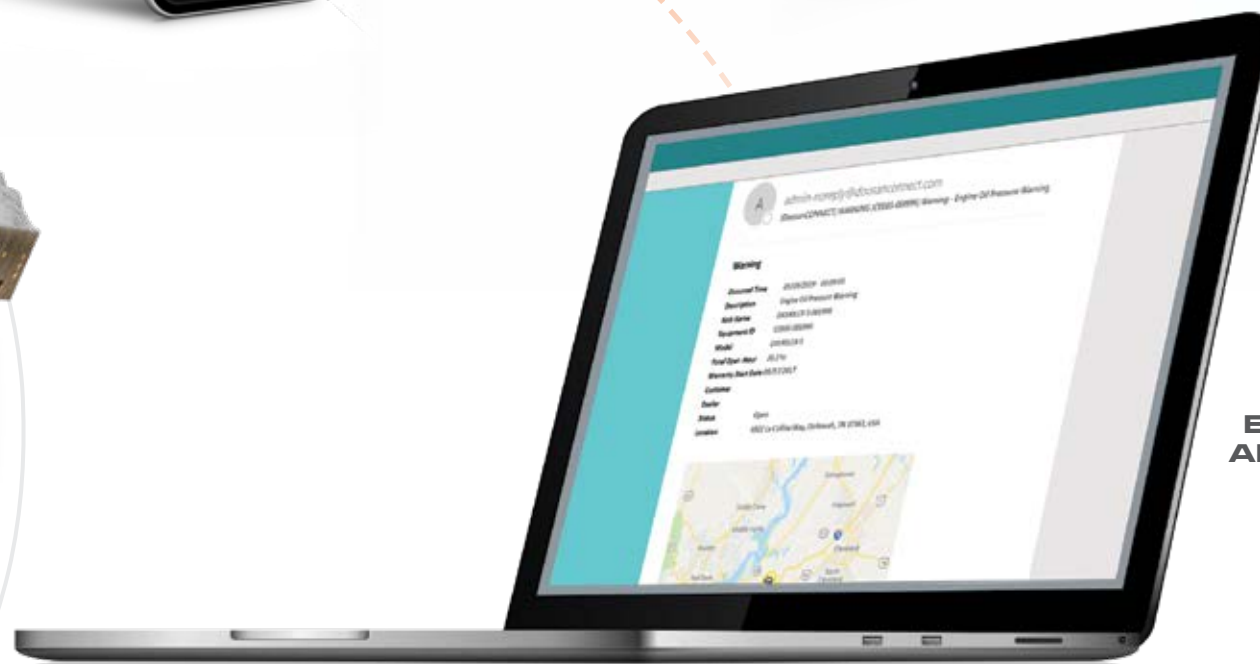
A

admin-noreply@doosanconnect.com

[DoosanCONNECT] WARNING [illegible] Warning - Engine Oil Pressure Warning

Warning

Occurred Time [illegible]

Description Engine Oil Pressure Warning

Unit Name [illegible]

Equipment ID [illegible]

Model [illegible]

Total Oper. Hour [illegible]

Warranty Start Date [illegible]

Customer

Dealer

Status Open

Location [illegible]

E

Al